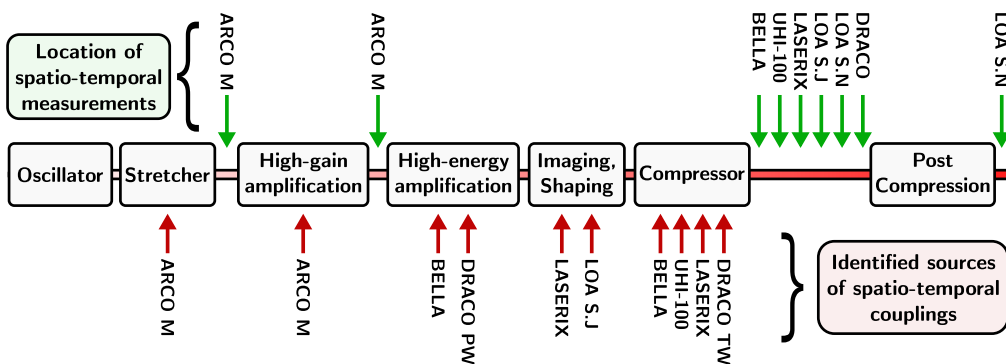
Location of spatio-temporal measurements

ARCO M

ARCO M

BELLA
UHI-100
LASERIX
LOA S.J
LOA S.N
DRACO

LOA S.N

Oscillator

Stretcher

High-gain amplification

High-energy amplification

Imaging, Shaping

Compressor

Post Compression

ARCO M

ARCO M

BELLA
DRACO PW

LASERIX
LOA S.J

BELLA
UHI-100
LASERIX
DRACO TW

Identified sources of spatio-temporal couplings